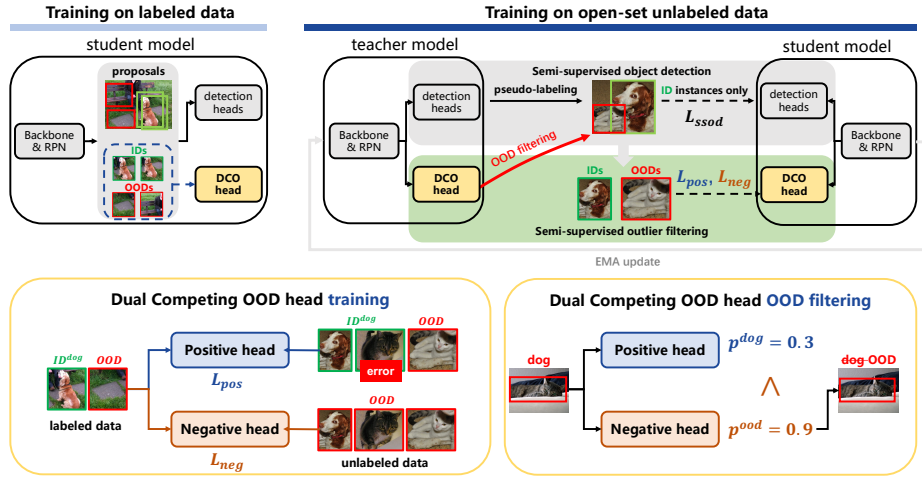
Training on labeled data

student model

proposals

detection heads

Backbone & RPN

IDs

OODs

DCO head

Training on open-set unlabeled data

teacher model

Semi-supervised object detection

pseudo-labeling

detection heads

ID instances only

$L_{ssod}$

student model

detection heads

Backbone & RPN

Backbone & RPN

OOD filtering

DCO head

IDs

OODs

$L_{pos}$, $L_{neg}$

DCO head

Semi-supervised outlier filtering

EMA update

Dual Competing OOD head training

$ID^{dog}$

OOD

labeled data

Positive head

$L_{pos}$

$ID^{dog}$

OOD

error

Negative head

$L_{neg}$

OOD

unlabeled data

Dual Competing OOD head OOD filtering

dog

Positive head

$p^{dog} = 0.3$

$\wedge$

dog OOD

Negative head

$p^{ood} = 0.9$